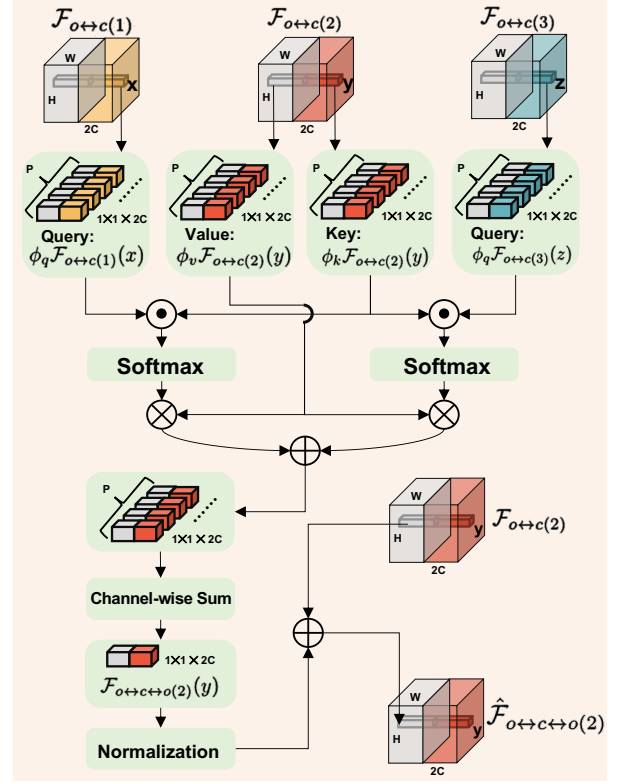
$\mathcal{F}_{o\leftrightarrow c(1)}$

W

H

x

2C

$\mathcal{F}_{o\leftrightarrow c(2)}$

W

H

y

2C

$\mathcal{F}_{o\leftrightarrow c(3)}$

W

H

z

2C

P

1×1 × 2C

Query:
$\phi_q \mathcal{F}_{o\leftrightarrow c(1)}(x)$

1×1 × 2C

Value:
$\phi_v \mathcal{F}_{o\leftrightarrow c(2)}(y)$

1×1 × 2C

Key:
$\phi_k \mathcal{F}_{o\leftrightarrow c(2)}(y)$

1×1 × 2C

Query:
$\phi_q \mathcal{F}_{o\leftrightarrow c(3)}(z)$

Softmax

Softmax

P

1×1 × 2C

W

H

y

2C

$\mathcal{F}_{o\leftrightarrow c(2)}$

Channel-wise Sum

1×1 × 2C

$\mathcal{F}_{o\leftrightarrow c\leftrightarrow o(2)}(y)$

W

H

y

2C

$\hat{\mathcal{F}}_{o\leftrightarrow c\leftrightarrow o(2)}$

Normalization